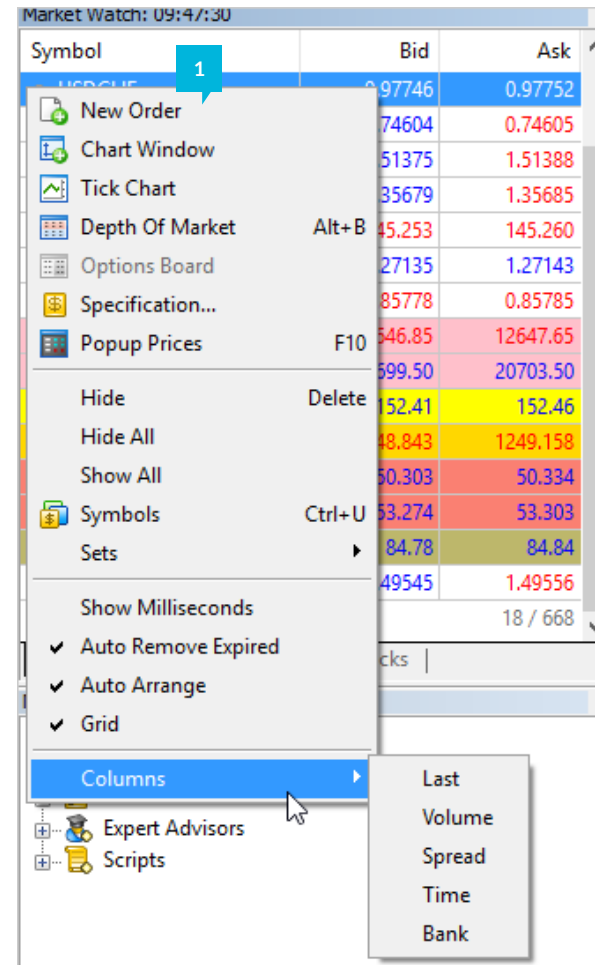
Market Watch: 09:47:30

| Symbol | Bid | Ask |
|---|---|---|
| USDCHF | 0.97746 | 0.97752 |
| | 74604 | 0.74605 |
| | 51375 | 1.51388 |
| | 35679 | 1.35685 |
| | 45.253 | 145.260 |
| | 27135 | 1.27143 |
| | 85778 | 0.85785 |
| | 546.85 | 12647.65 |
| | 699.50 | 20703.50 |
| | 152.41 | 152.46 |
| | 48.843 | 1249.158 |
| | 50.303 | 50.334 |
| | 53.274 | 53.303 |
| | 84.78 | 84.84 |
| | 49545 | 1.49556 |
| | | 18 / 668 |

1

New Order
Chart Window
Tick Chart
Depth Of Market Alt+B
Options Board
Specification...
Popup Prices F10
Hide Delete
Hide All
Show All
Symbols Ctrl+U
Sets
Show Milliseconds
Auto Remove Expired
Auto Arrange
Grid
Columns

Last
Volume
Spread
Time
Bank

cks

Expert Advisors
Scripts